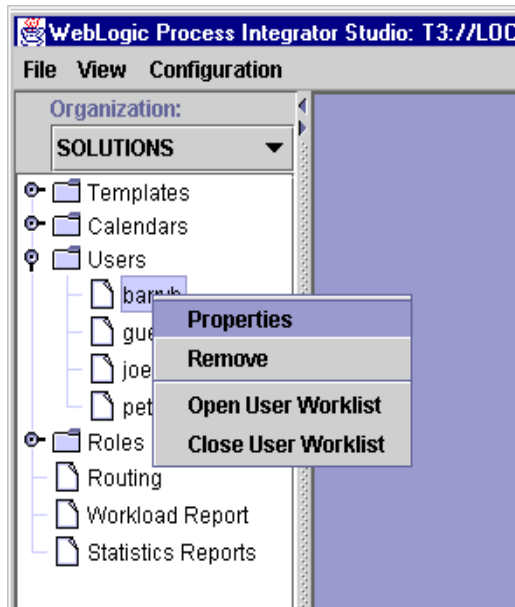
WebLogic Process Integrator Studio: T3://LOC

File View Configuration

Organization:

SOLUTIONS

Templates

Calendars

Users

barnb

gue

joe

pet

Roles

Routing

Workload Report

Statistics Reports

Properties

Remove

Open User Worklist

Close User Worklist